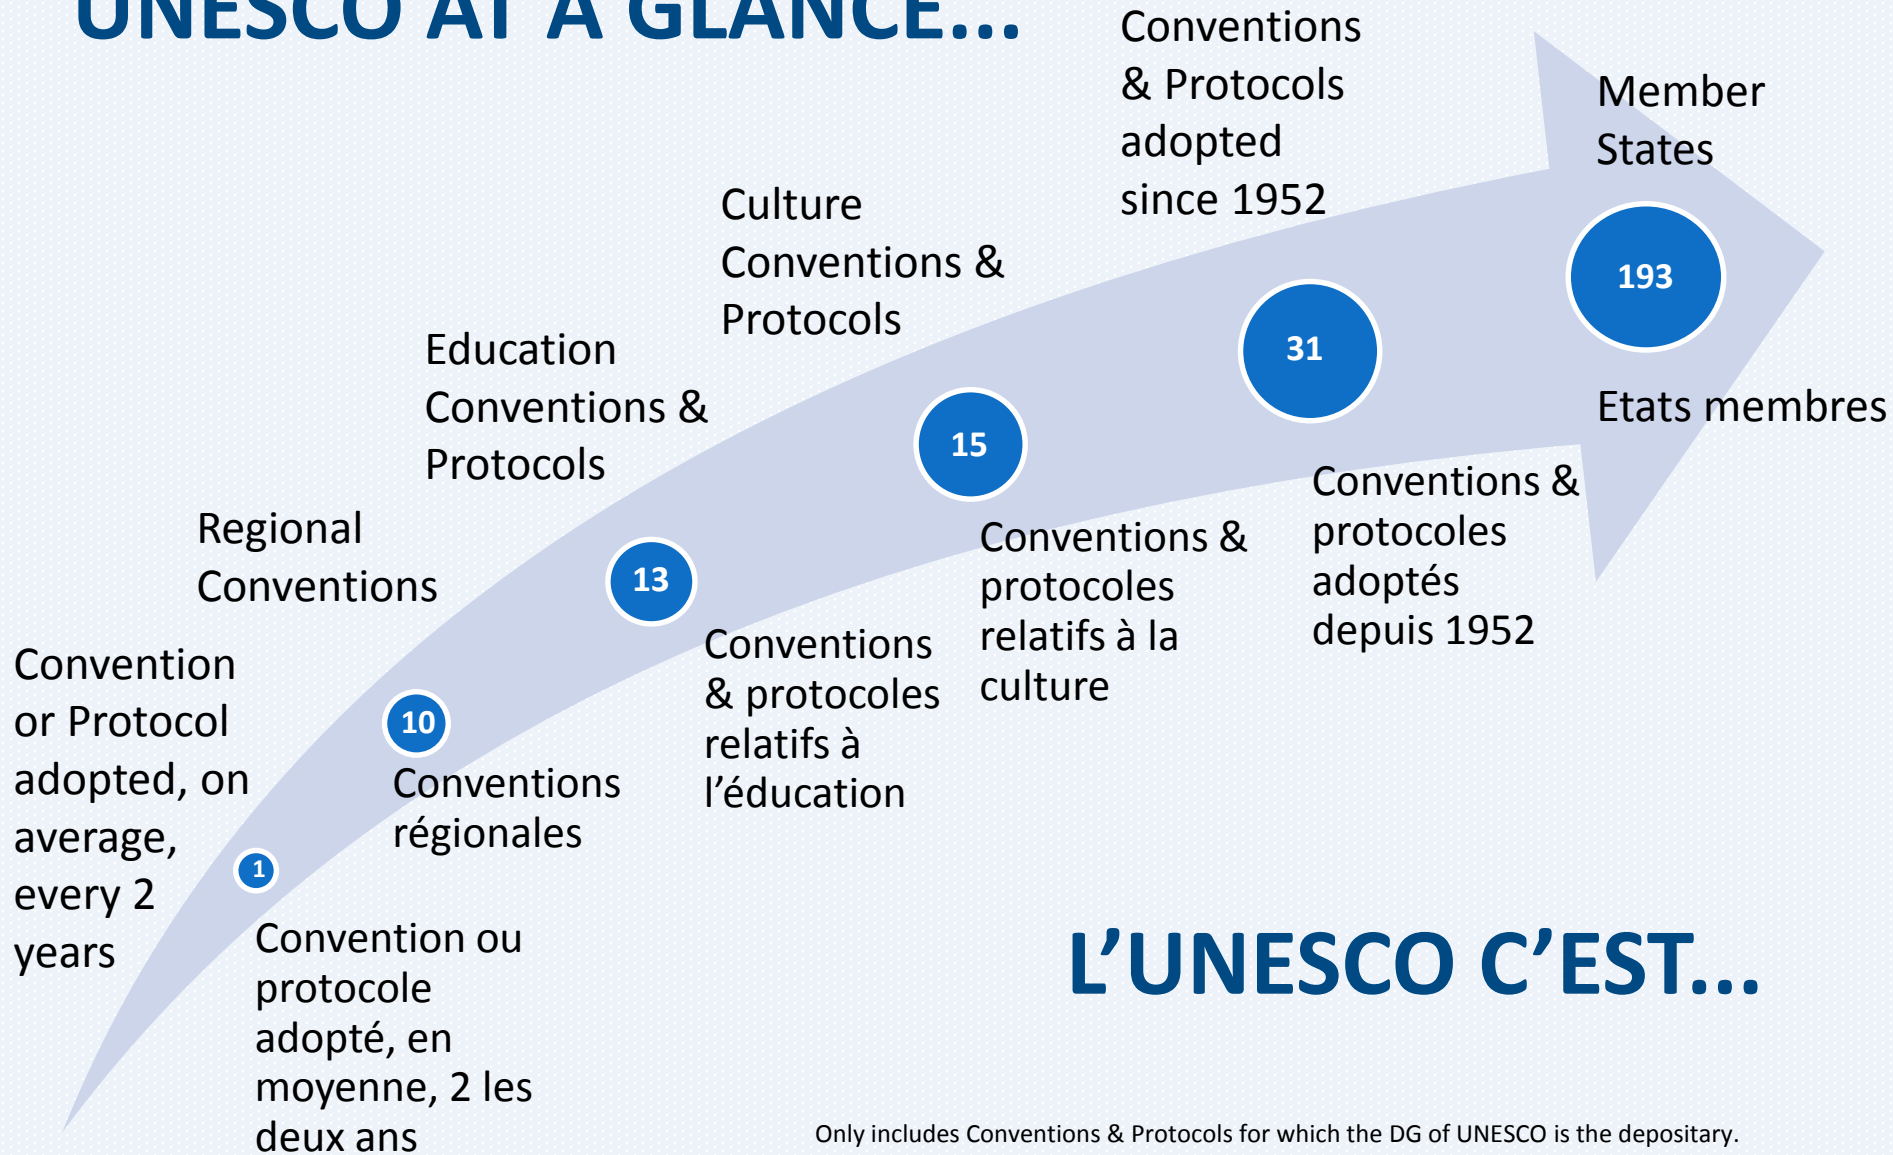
UNESCO AT A GLANCE...

Convention or Protocol adopted, on average, every 2 years

1

Convention ou protocole adopté, en moyenne, 2 les deux ans

Regional Conventions

10

Conventions régionales

Education Conventions & Protocols

13

Conventions & protocoles relatifs à l'éducation

Culture Conventions & Protocols

15

Conventions & protocoles relatifs à la culture

Conventions & Protocols adopted since 1952

31

Conventions & protocoles adoptés depuis 1952

Member States

193

Etats membres

L'UNESCO C'EST...

Only includes Conventions & Protocols for which the DG of UNESCO is the depositary.